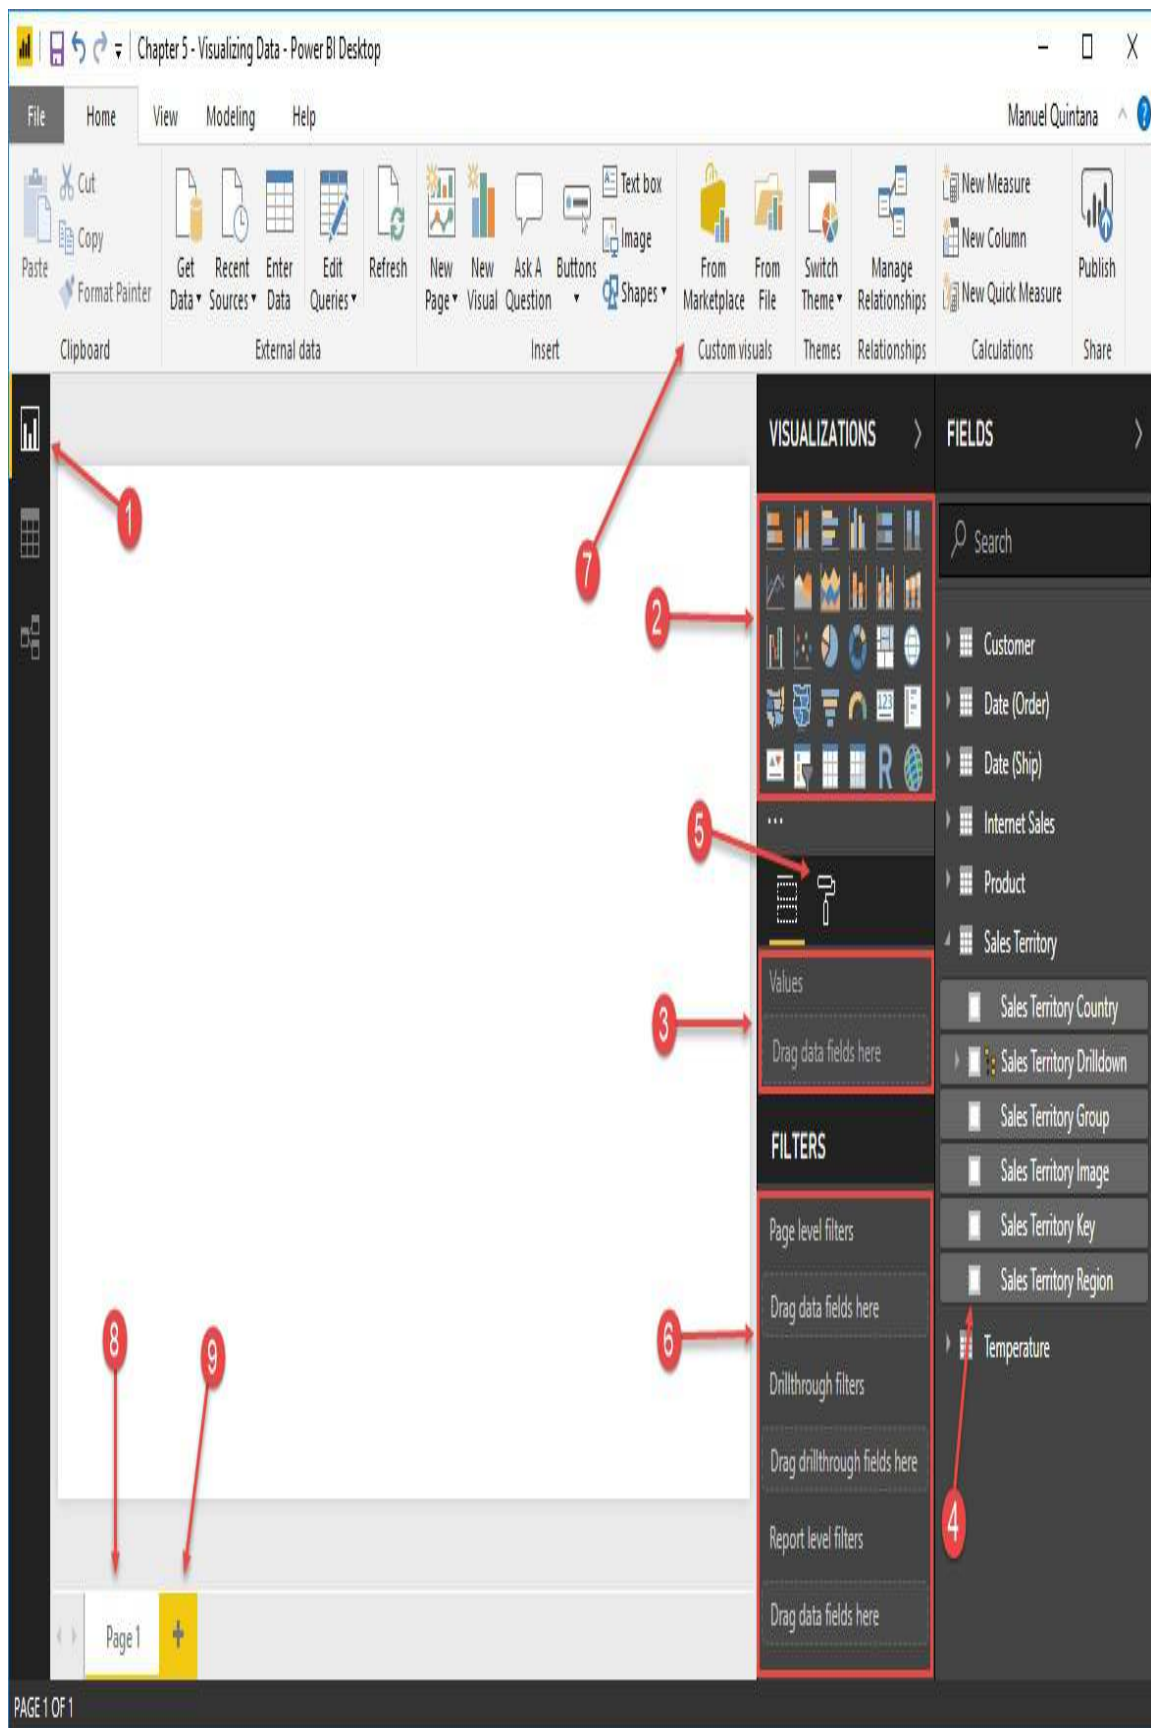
Chapter 5 - Visualizing Data - Power BI Desktop

File Home View Modeling Help Manuel Quintana

Paste
Cut
Copy
Format Painter
Clipboard

Get Data
Recent Sources
Enter Data
Edit Queries
Refresh
External data

New Page
New Visual
Ask A Question
Buttons
Text box
Image
Shapes
Insert

From Marketplace
From File
Custom visuals

Switch Theme
Themes

Manage Relationships
Relationships

New Measure
New Column
New Quick Measure
Calculations

Publish
Share

1

7

VISUALIZATIONS

FIELDS

2

Search

Customer
Date (Order)
Date (Ship)
Internet Sales
Product
Sales Territory

...

5

Values
Drag data fields here

3

Sales Territory Country
Sales Territory Drilldown
Sales Territory Group
Sales Territory Image
Sales Territory Key
Sales Territory Region

FILTERS

Page level filters
Drag data fields here
Drillthrough filters
Drag drillthrough fields here
Report level filters
Drag data fields here

6

Temperature

8

9

4

Page 1

+

PAGE 1 OF 1